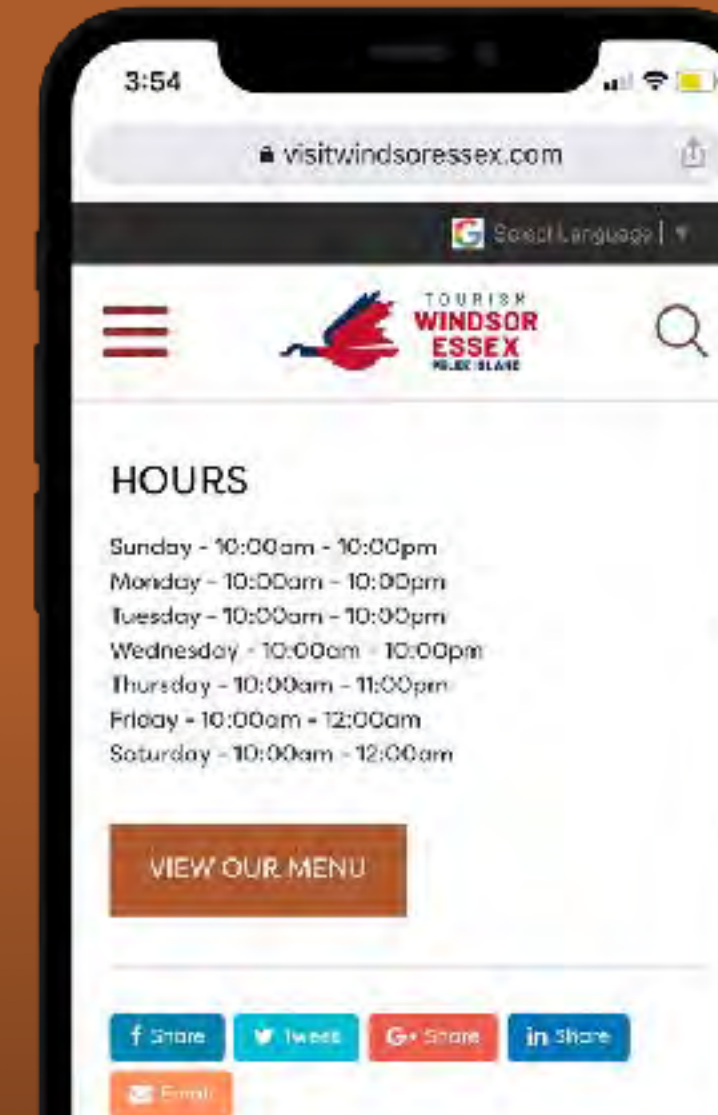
3:54

visitwindsoressex.com

Select Language | ▼

TOURISM
WINDSOR
ESSEX
PELEE ISLAND

HOURS

Sunday - 10:00am - 10:00pm
Monday - 10:00am - 10:00pm
Tuesday - 10:00am - 10:00pm
Wednesday - 10:00am - 10:00pm
Thursday - 10:00am - 11:00pm
Friday - 10:00am - 12:00am
Saturday - 10:00am - 12:00am

VIEW OUR MENU

f Share
Tweet
G+ Share
in Share
Email